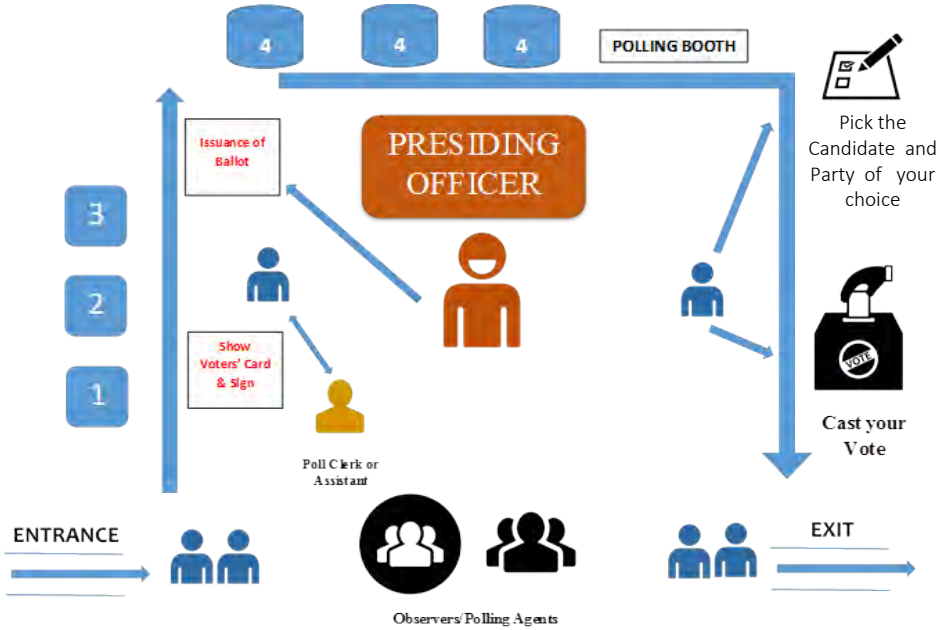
4

4

4

POLLING BOOTH

Pick the Candidate and Party of your choice

PRESIDING OFFICER

Issuance of Ballot

3

2

1

Show Voters' Card & Sign

Poll Clerk or Assistant

VOTE

Cast your Vote

ENTRANCE

EXIT

Observers/Polling Agents